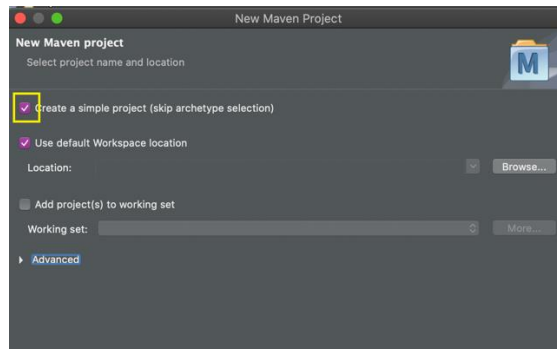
New Maven Project

New Maven project

Select project name and location

M

Create a simple project (skip archetype selection)

Use default Workspace location

Location:

Browse...

Add project(s) to working set

Working set:

More...

Advanced